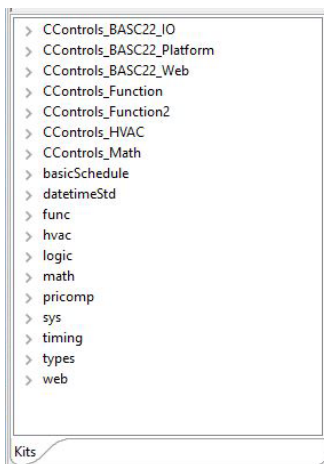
> CControls_BASC22_IO
> CControls_BASC22_Platform
> CControls_BASC22_Web
> CControls_Function
> CControls_Function2
> CControls_HVAC
> CControls_Math
> basicSchedule
> datetimeStd
> func
> hvac
> logic
> math
> pricomp
> sys
> timing
> types
> web

Kits